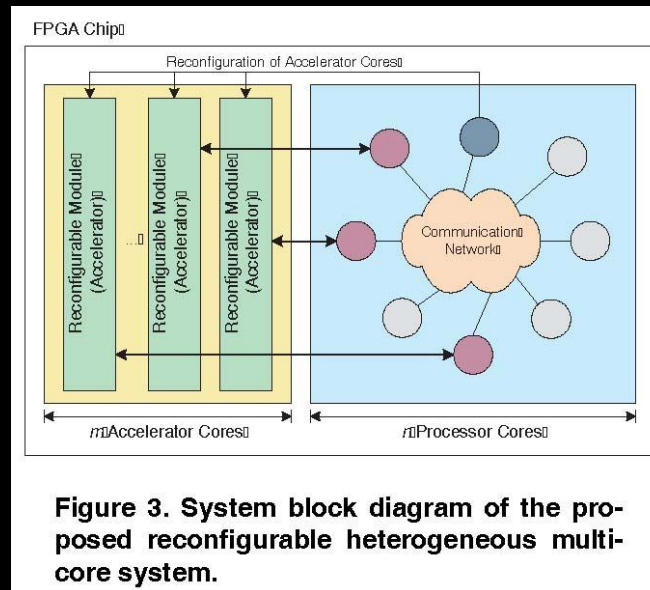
FPGA Chip

Reconfiguration of Accelerator Cores

Reconfigurable Module (Accelerator)

...

Reconfigurable Module (Accelerator)

Reconfigurable Module (Accelerator)

Communication Network

$m$ Accelerator Cores

$n$ Processor Cores

Figure 3. System block diagram of the proposed reconfigurable heterogeneous multicore system.